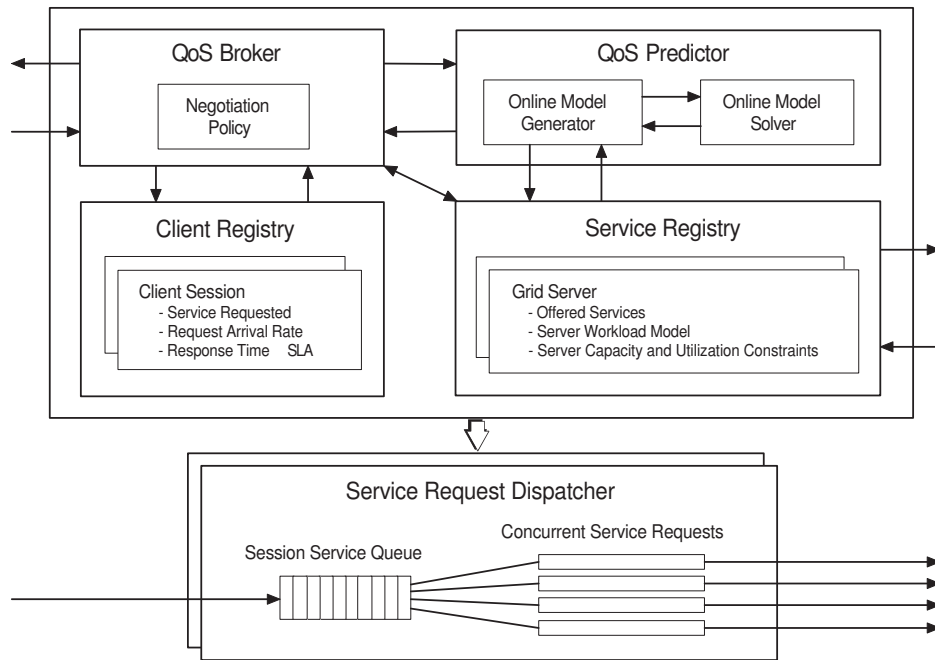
QoS Broker

Negotiation Policy

QoS Predictor

Online Model Generator

Online Model Solver

Client Registry

Client Session
- Service Requested
- Request Arrival Rate
- Response Time SLA

Service Registry

Grid Server
- Offered Services
- Server Workload Model
- Server Capacity and Utilization Constraints

Service Request Dispatcher

Concurrent Service Requests

Session Service Queue